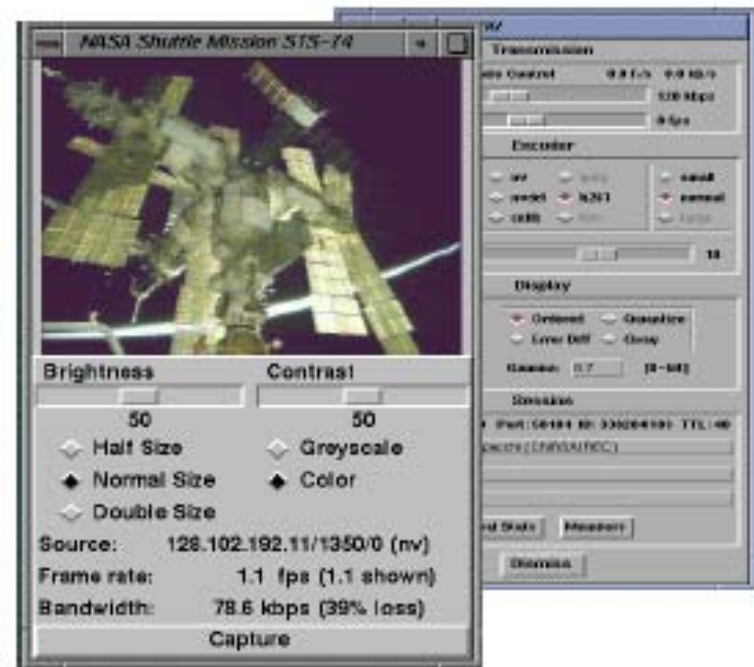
NASA Shuttle Mission STS-74

Brightness
Contrast
50
50
Half Size
Greyscale
Normal Size
Color
Double Size
Source: 128.102.192.11/1350/0 (nv)
Frame rate: 1.1 fps (1.1 shown)
Bandwidth: 78.6 kbps (39% loss)
Capture

Transmission
Rate Control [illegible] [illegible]
128 kbps
8 fps
Encoder
nv
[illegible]
small
nvdct
h261
normal
cellb
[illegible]
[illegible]
10
Display
Ordered
Quantize
Error Diff
Gray
Gamma: 0.7 [0-10]
Session
Port: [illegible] ID: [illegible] TTL: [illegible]
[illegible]
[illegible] Stats
Members
Dismiss